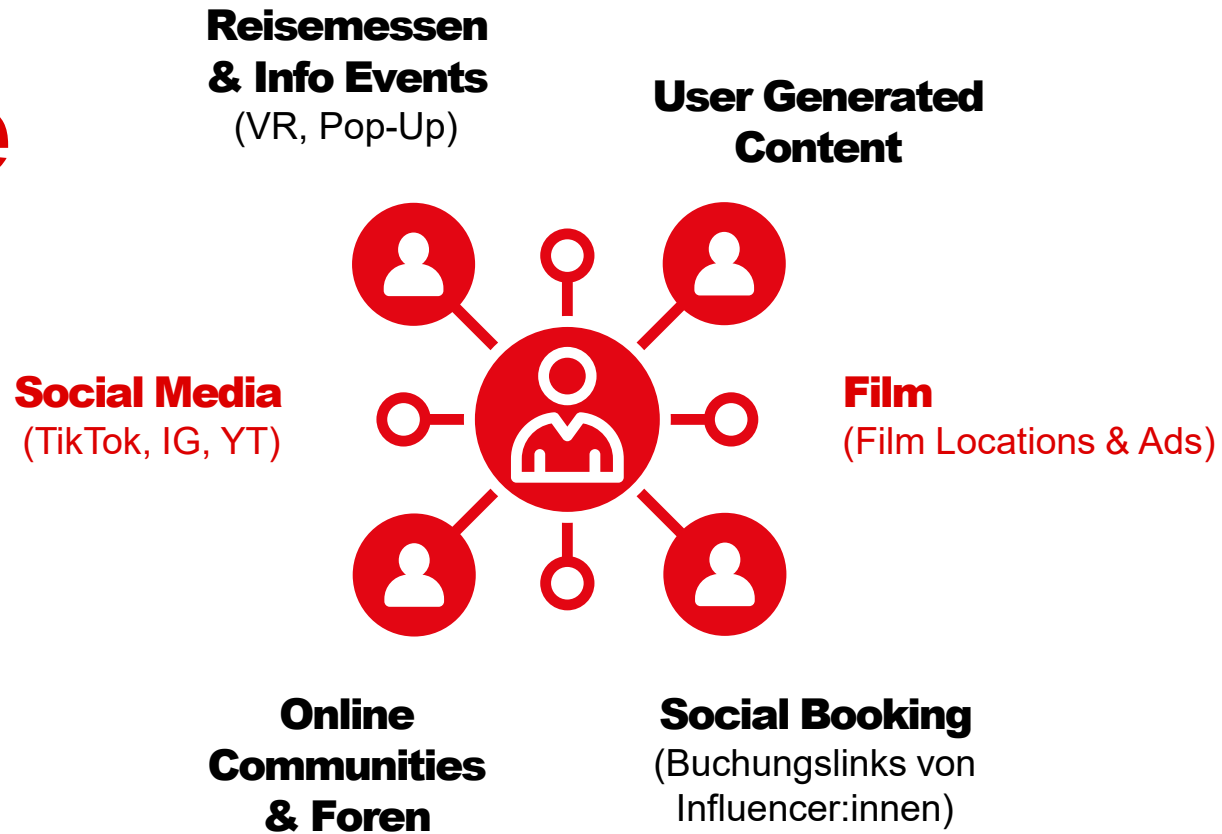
Reisemessen & Info Events
(VR, Pop-Up)

User Generated Content

Social Media
(TikTok, IG, YT)

Film
(Film Locations & Ads)

Online Communities & Foren

Social Booking
(Buchungslinks von Influencer:innen)